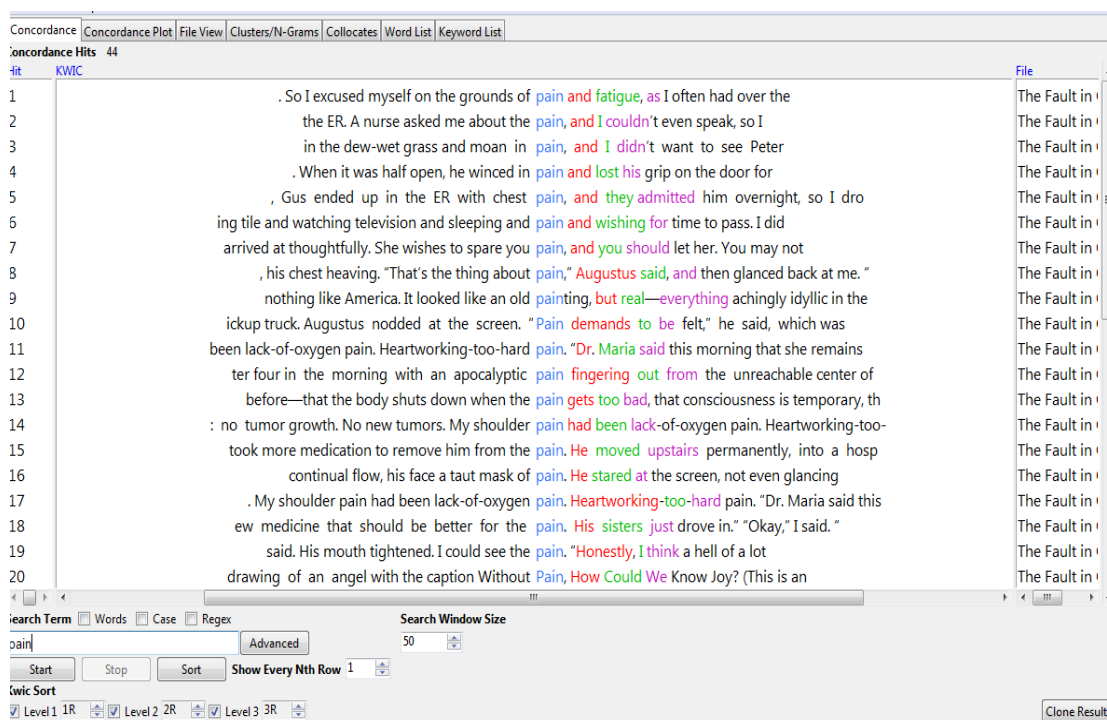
Concordance | Concordance Plot | File View | Clusters/N-Grams | Collocates | Word List | Keyword List

oncordance Hits 44

| Hit | KWIC | File |
|---|---|---|
| 1 | . So I excused myself on the grounds of pain and fatigue, as I often had over the | The Fault in |
| 2 | the ER. A nurse asked me about the pain, and I couldn't even speak, so I | The Fault in |
| 3 | in the dew-wet grass and moan in pain, and I didn't want to see Peter | The Fault in |
| 4 | . When it was half open, he winced in pain and lost his grip on the door for | The Fault in |
| 5 | , Gus ended up in the ER with chest pain, and they admitted him overnight, so I dro | The Fault in |
| 6 | ing tile and watching television and sleeping and pain and wishing for time to pass. I did | The Fault in |
| 7 | arrived at thoughtfully. She wishes to spare you pain, and you should let her. You may not | The Fault in |
| 8 | , his chest heaving. "That's the thing about pain," Augustus said, and then glanced back at me. " | The Fault in |
| 9 | nothing like America. It looked like an old painting, but real—everything achingly idyllic in the | The Fault in |
| 10 | ickup truck. Augustus nodded at the screen. "Pain demands to be felt," he said, which was | The Fault in |
| 11 | been lack-of-oxygen pain. Heartworking-too-hard pain. "Dr. Maria said this morning that she remains | The Fault in |
| 12 | ter four in the morning with an apocalyptic pain fingering out from the unreachable center of | The Fault in |
| 13 | before—that the body shuts down when the pain gets too bad, that consciousness is temporary, th | The Fault in |
| 14 | : no tumor growth. No new tumors. My shoulder pain had been lack-of-oxygen pain. Heartworking-too- | The Fault in |
| 15 | took more medication to remove him from the pain. He moved upstairs permanently, into a hosp | The Fault in |
| 16 | continual flow, his face a taut mask of pain. He stared at the screen, not even glancing | The Fault in |
| 17 | . My shoulder pain had been lack-of-oxygen pain. Heartworking-too-hard pain. "Dr. Maria said this | The Fault in |
| 18 | ew medicine that should be better for the pain. His sisters just drove in." "Okay," I said. " | The Fault in |
| 19 | said. His mouth tightened. I could see the pain. "Honestly, I think a hell of a lot | The Fault in |
| 20 | drawing of an angel with the caption Without Pain, How Could We Know Joy? (This is an | The Fault in |

earch Term  Words  Case  Regex
pain  Advanced
Search Window Size 50
Start  Stop  Sort  Show Every Nth Row 1
(wic Sort
Level 1 1R  Level 2 2R  Level 3 3R
Clone Result